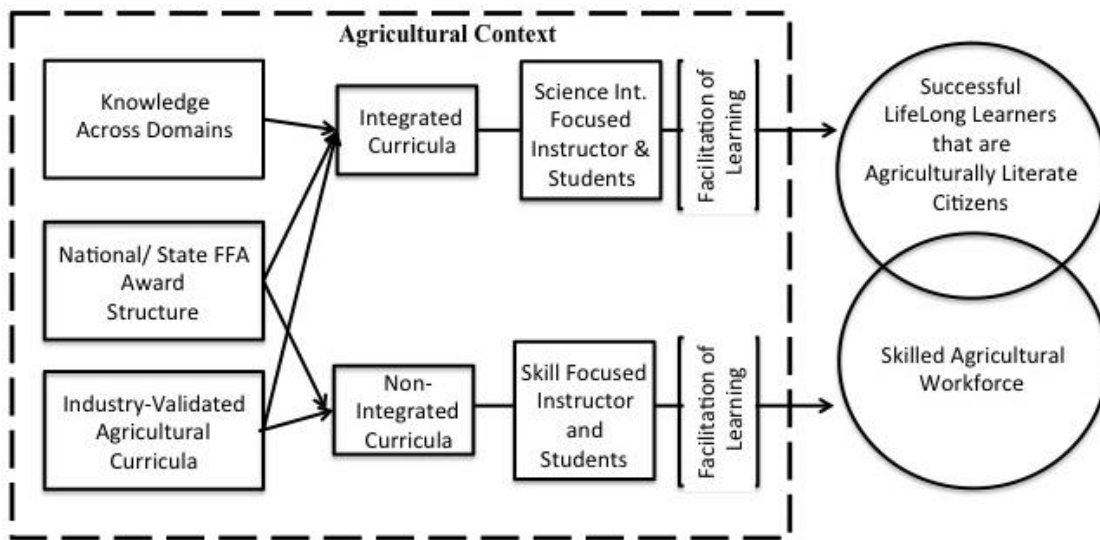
Agricultural Context

Knowledge Across Domains

National/ State FFA Award Structure

Industry-Validated Agricultural Curricula

Integrated Curricula

Non-Integrated Curricula

Science Int. Focused Instructor & Students

Skill Focused Instructor and Students

Facilitation of Learning

Facilitation of Learning

Successful LifeLong Learners that are Agriculturally Literate Citizens

Skilled Agricultural Workforce